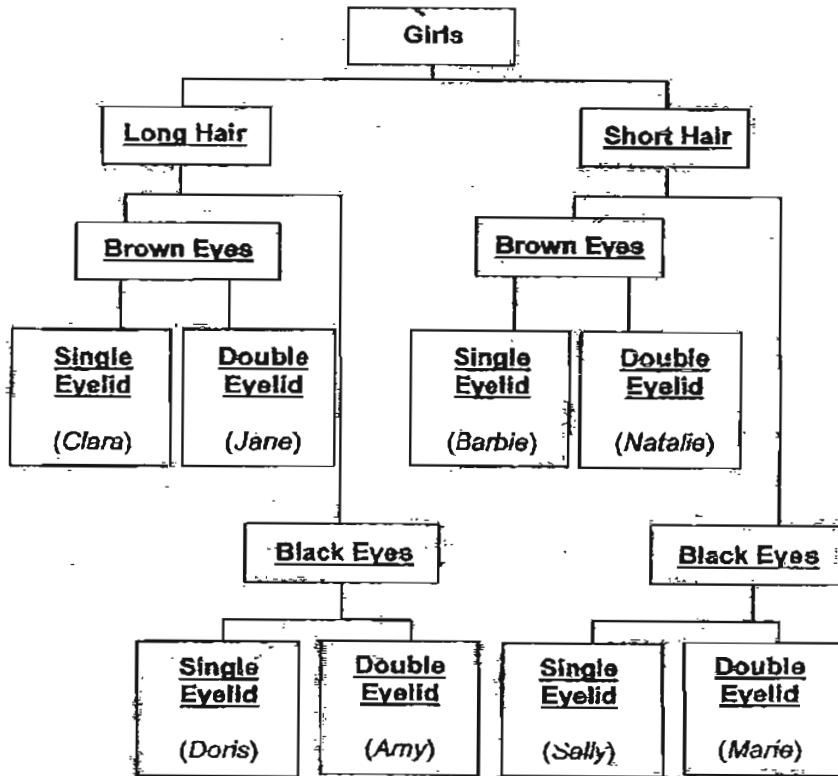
Girls

Long Hair

Short Hair

Brown Eyes

Single Eyelid (Clara)

Double Eyelid (Jane)

Black Eyes

Single Eyelid (Doris)

Double Eyelid (Amy)

Brown Eyes

Single Eyelid (Barbie)

Double Eyelid (Natalie)

Black Eyes

Single Eyelid (Sally)

Double Eyelid (Marie)